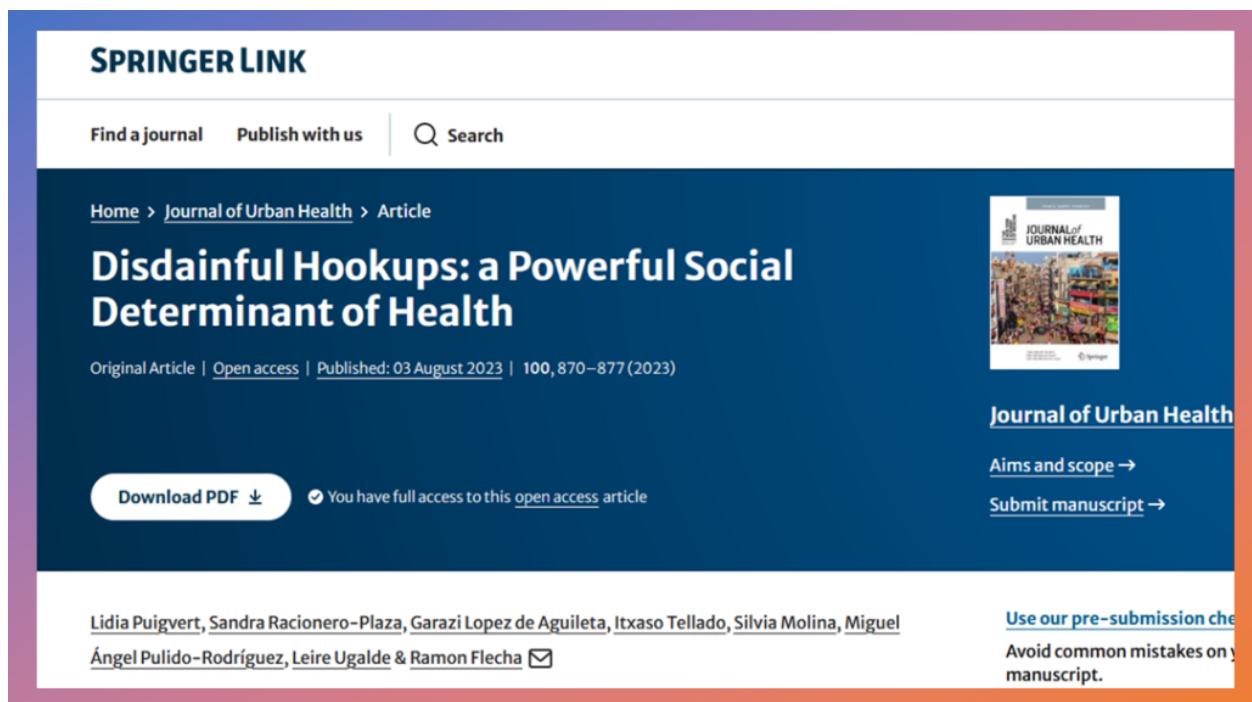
SPRINGER LINK

Find a journal Publish with us Search

Home > Journal of Urban Health > Article

Disdainful Hookups: a Powerful Social Determinant of Health

Original Article | Open access | Published: 03 August 2023 | 100, 870–877 (2023)

Download PDF

You have full access to this open access article

JOURNAL of URBAN HEALTH

Journal of Urban Health

Aims and scope →

Submit manuscript →

Lidia Puigvert, Sandra Racionero-Plaza, Garazi Lopez de Aguileta, Itxaso Tellado, Silvia Molina, Miguel Ángel Pulido-Rodríguez, Leire Ugalde & Ramon Flecha

Use our pre-submission che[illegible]

Avoid common mistakes on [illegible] manuscript.